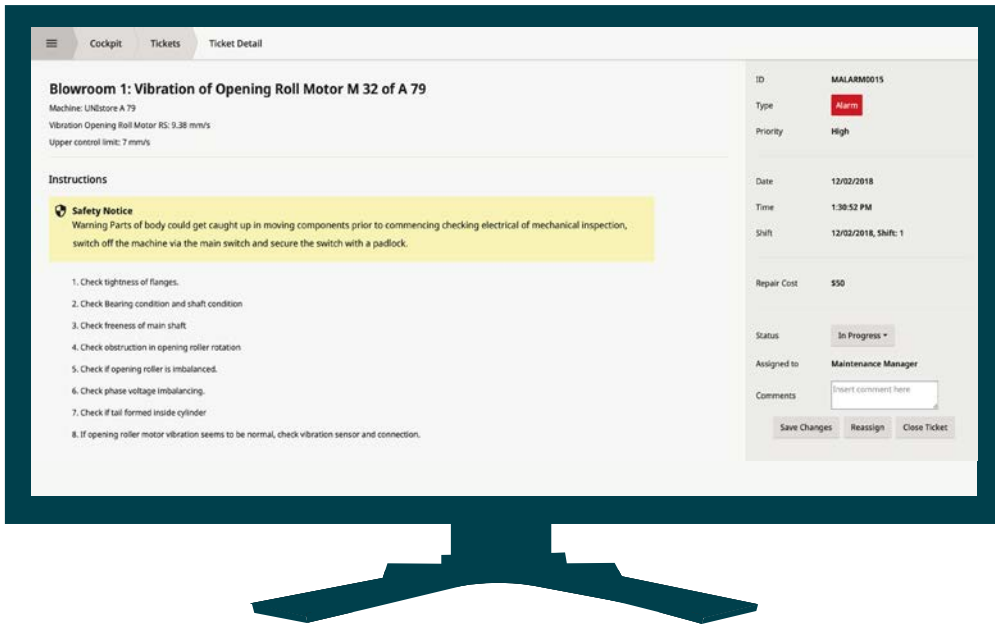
Cockpit Tickets Ticket Detail

Blowroom 1: Vibration of Opening Roll Motor M 32 of A 79

Machine: UNIstore A 79

Vibration Opening Roll Motor RS: 9.38 mm/s

Upper control limit: 7 mm/s

Instructions

Safety Notice
Warning Parts of body could get caught up in moving components prior to commencing checking electrical of mechanical inspection, switch off the machine via the main switch and secure the switch with a padlock.

1. Check tightness of flanges.

2. Check Bearing condition and shaft condition

3. Check freeness of main shaft

4. Check obstruction in opening roller rotation

5. Check if opening roller is imbalanced.

6. Check phase voltage imbalancing.

7. Check if tail formed inside cylinder

8. If opening roller motor vibration seems to be normal, check vibration sensor and connection.

ID MALARM0015

Type Alarm

Priority High

Date 12/02/2018

Time 1:30:52 PM

Shift 12/02/2018, Shift: 1

Repair Cost $50

Status In Progress

Assigned to Maintenance Manager

Comments Insert comment here

Save Changes Reassign Close Ticket